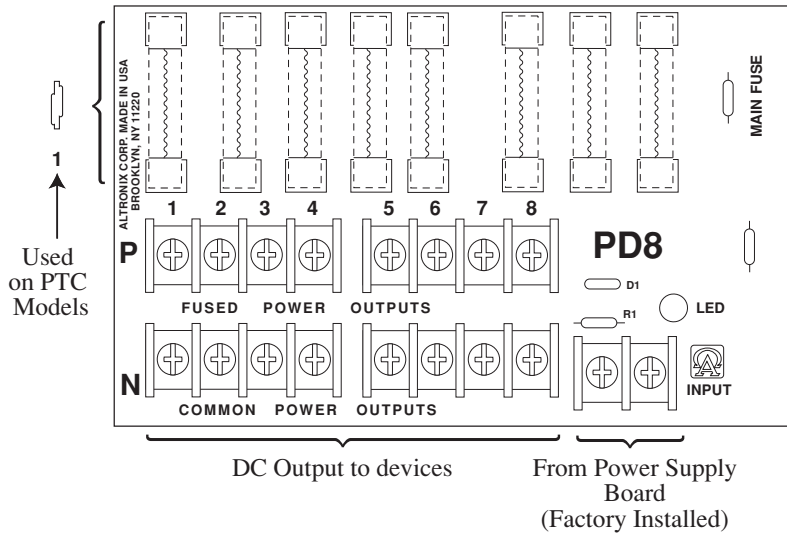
1

Used on PTC Models

ALTRONIX CORP. MADE IN USA
BROOKLYN, NY 11220

MAIN FUSE

1 2 3 4 5 6 7 8

P

PD8

D1

R1

LED

FUSED POWER OUTPUTS

N

COMMON POWER OUTPUTS

INPUT

DC Output to devices

From Power Supply Board (Factory Installed)